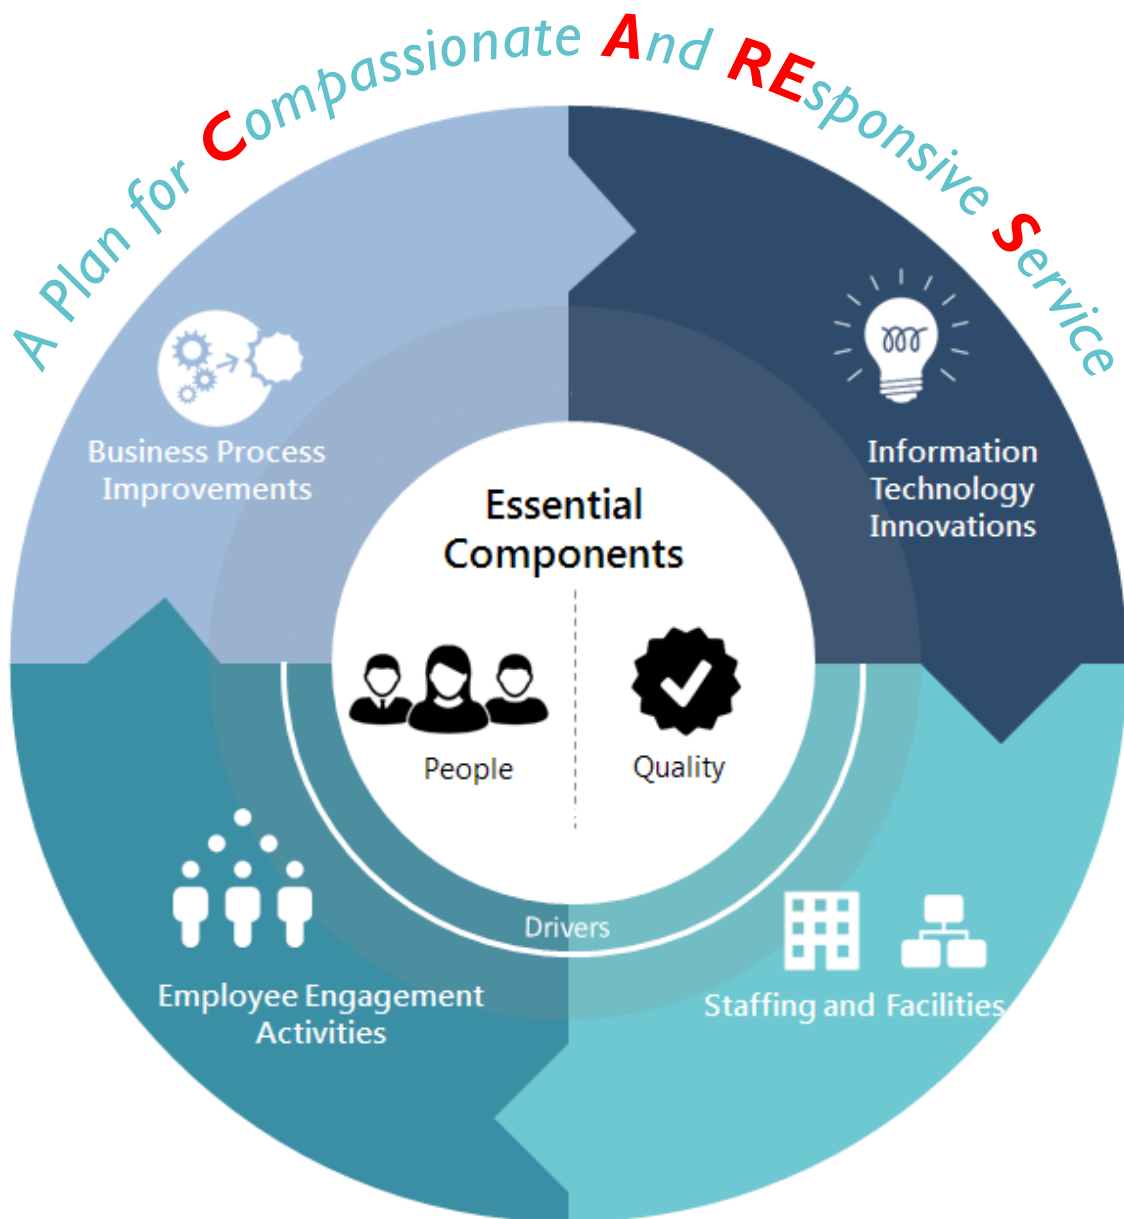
A Plan for Compassionate And REsponsive Service

Business Process Improvements

Information Technology Innovations

Essential Components

People

Quality

Drivers

Employee Engagement Activities

Staffing and Facilities